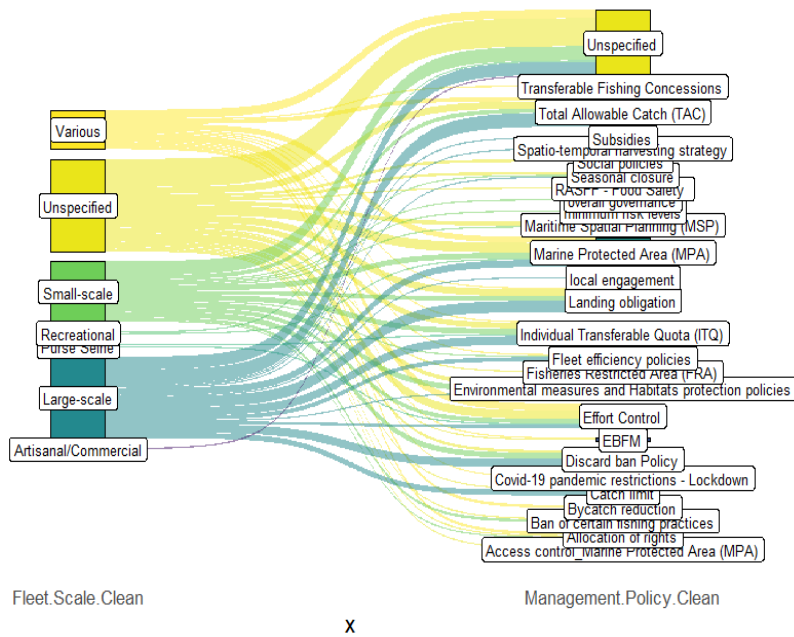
Various
Unspecified
Small-scale
Recreational
Purse Seine
Large-scale
Artisanal/Commercial

Unspecified
Transferable Fishing Concessions
Total Allowable Catch (TAC)
Subsidies
Spatio-temporal harvesting strategy
Social policies
Seasonal closure
RASFF - Food Safety
overall governance
minimum risk levels
Maritime Spatial Planning (MSP)
Marine Protected Area (MPA)
local engagement
Landing obligation
Individual Transferable Quota (ITQ)
Fleet efficiency policies
Fisheries Restricted Area (FRA)
Environmental measures and Habitats protection policies
Effort Control
EBFM
Discard ban Policy
Covid-19 pandemic restrictions - Lockdown
Catch limit
Bycatch reduction
Ban of certain fishing practices
Allocation of rights
Access control_Marine Protected Area (MPA)

Fleet.Scale.Clean
Management.Policy.Clean
x